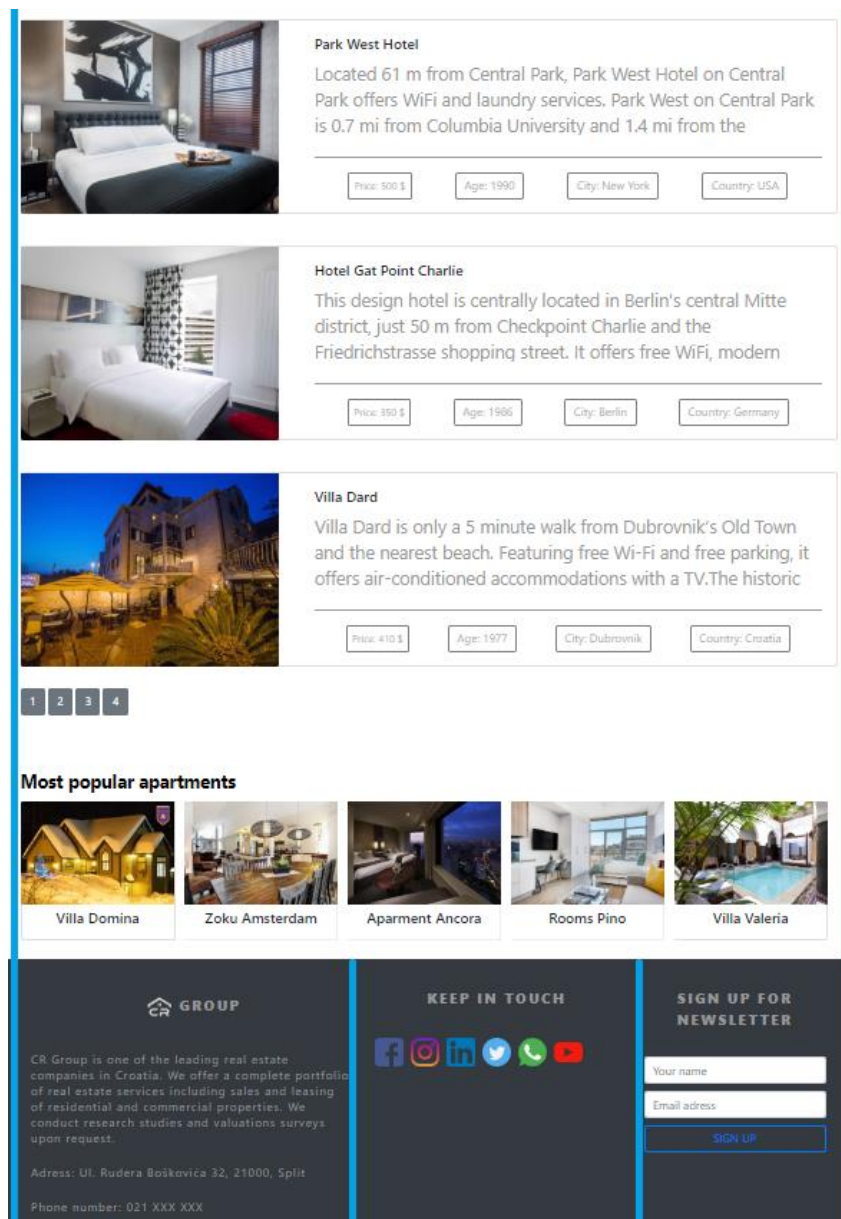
Park West Hotel

Located 61 m from Central Park, Park West Hotel on Central Park offers WiFi and laundry services. Park West on Central Park is 0.7 mi from Columbia University and 1.4 mi from the

Price: 500 $ Age: 1990 City: New York Country: USA

Hotel Gat Point Charlie

This design hotel is centrally located in Berlin's central Mitte district, just 50 m from Checkpoint Charlie and the Friedrichstrasse shopping street. It offers free WiFi, modern

Price: 350 $ Age: 1986 City: Berlin Country: Germany

Villa Dard

Villa Dard is only a 5 minute walk from Dubrovnik's Old Town and the nearest beach. Featuring free Wi-Fi and free parking, it offers air-conditioned accommodations with a TV.The historic

Price: 410 $ Age: 1977 City: Dubrovnik Country: Croatia

1 2 3 4

Most popular apartments

Villa Domina Zoku Amsterdam Aparment Ancora Rooms Pino Villa Valeria

CR GROUP

CR Group is one of the leading real estate companies in Croatia. We offer a complete portfolio of real estate services including sales and leasing of residential and commercial properties. We conduct research studies and valuations surveys upon request.

Adress: Ul. Rudera Boškovića 32, 21000, Split

Phone number: 021 XXX XXX

KEEP IN TOUCH

SIGN UP FOR NEWSLETTER

Your name

Email adress

SIGN UP